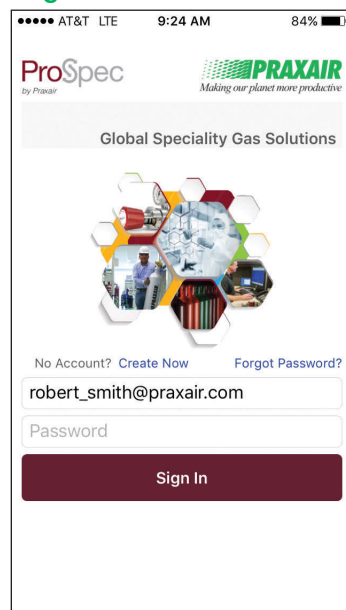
●●●●● AT&T LTE 9:24 AM 84%

ProSpec
by Praxair

PRAXAIR
Making our planet more productive

Global Speciality Gas Solutions

No Account? Create Now

Forgot Password?

robert_smith@praxair.com

Password

Sign In